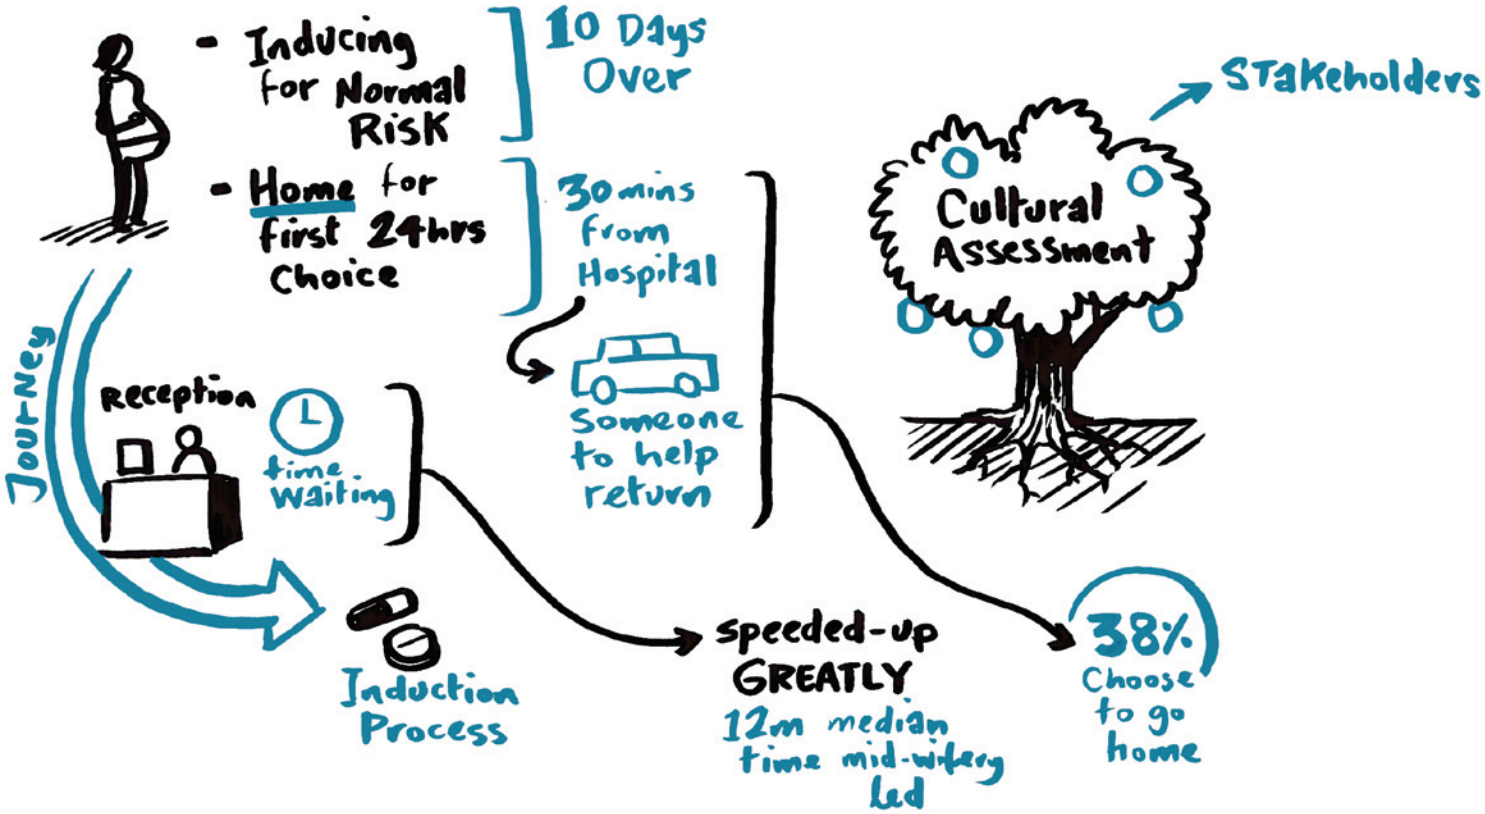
- Inducing for Normal Risk

10 Days Over

- Home for first 24hrs Choice

30 mins from Hospital

Someone to help return

STakeholders

Cultural Assessment

Jour-Ney

Reception

time waiting

Induction Process

speeded-up GREATLY

12m median time mid-wifery led

38% Choose to go home